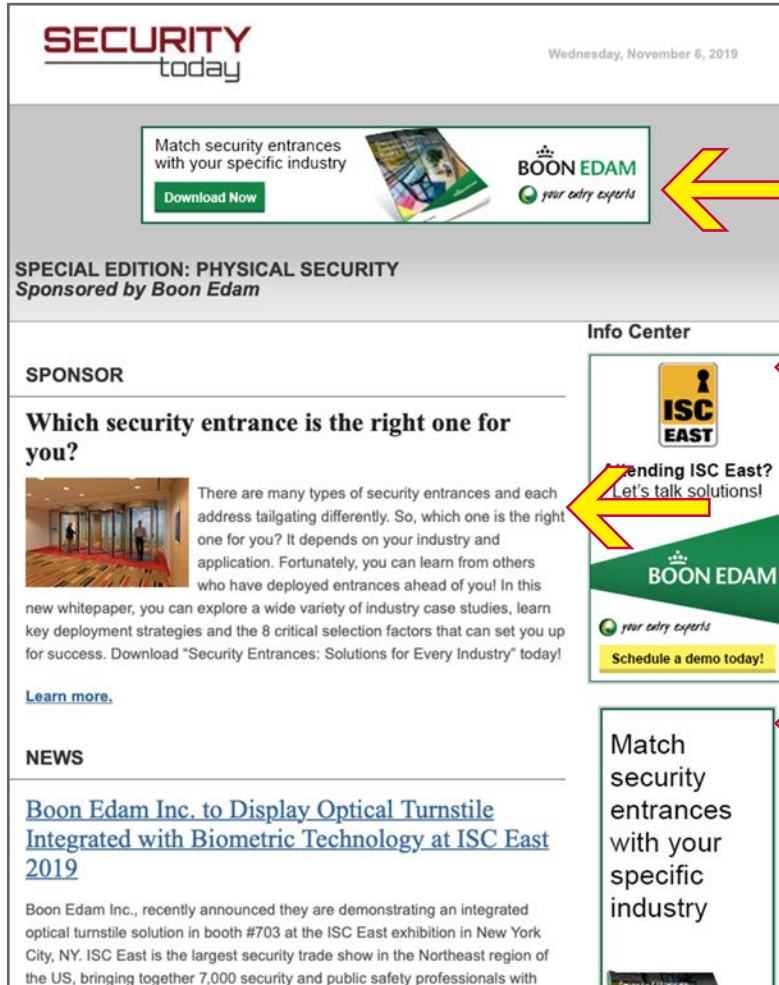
SECURITY today

Wednesday, November 6, 2019

Match security entrances with your specific industry

Download Now

BOON EDAM

your entry experts

SPECIAL EDITION: PHYSICAL SECURITY
Sponsored by Boon Edam

SPONSOR

Which security entrance is the right one for you?

There are many types of security entrances and each address tailgating differently. So, which one is the right one for you? It depends on your industry and application. Fortunately, you can learn from others who have deployed entrances ahead of you! In this new whitepaper, you can explore a wide variety of industry case studies, learn key deployment strategies and the 8 critical selection factors that can set you up for success. Download "Security Entrances: Solutions for Every Industry" today!

Learn more.

NEWS

Boon Edam Inc. to Display Optical Turnstile Integrated with Biometric Technology at ISC East 2019

Boon Edam Inc., recently announced they are demonstrating an integrated optical turnstile solution in booth #703 at the ISC East exhibition in New York City, NY. ISC East is the largest security trade show in the Northeast region of the US, bringing together 7,000 security and public safety professionals with

Info Center

ISC EAST

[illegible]ending ISC East?
Let's talk solutions!

BOON EDAM

your entry experts

Schedule a demo today!

Match security entrances with your specific industry